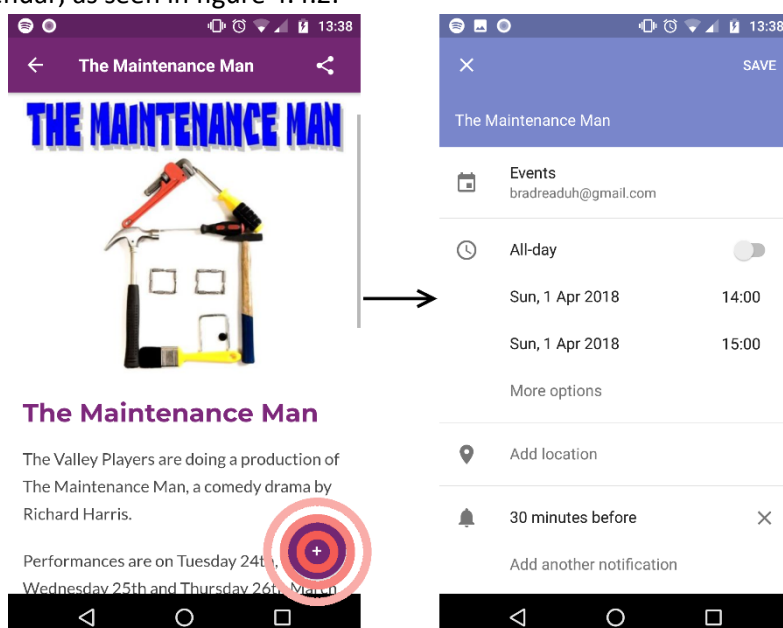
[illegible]ndar) as seen in figure 4.1.2.

13:38

The Maintenance Man

THE MAINTENANCE MAN

The Maintenance Man

The Valley Players are doing a production of The Maintenance Man, a comedy drama by Richard Harris.

Performances are on Tuesday 24t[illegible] Wednesday 25th and Thursday 26t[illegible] Ma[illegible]

+

13:38

SAVE

The Maintenance Man

Events
bradreaduh@gmail.com

All-day

Sun, 1 Apr 2018 14:00

Sun, 1 Apr 2018 15:00

More options

Add location

30 minutes before

Add another notification